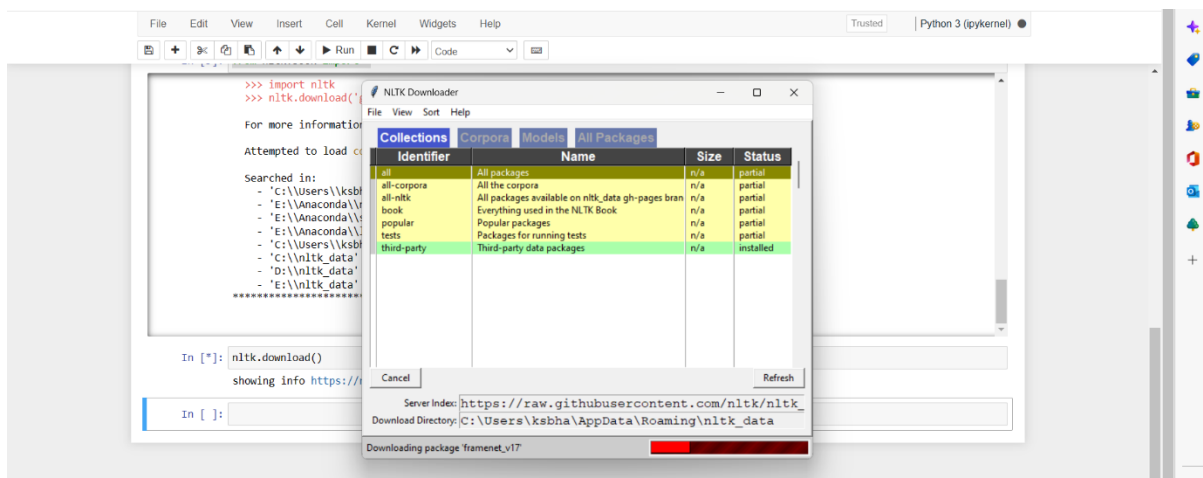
File Edit View Insert Cell Kernel Widgets Help

Trusted

Python 3 (ipykernel)

Run

Code

>>> import nltk
>>> nltk.download('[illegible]

For more information

Attempted to load co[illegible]

Searched in:
- 'C:\\Users\\ksbh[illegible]
- 'E:\\Anaconda\\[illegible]
- 'E:\\Anaconda\\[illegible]
- 'E:\\Anaconda\\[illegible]
- 'C:\\Users\\ksbh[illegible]
- 'C:\\nltk_data'
- 'D:\\nltk_data'
- 'E:\\nltk_data'
****************

In [*]: nltk.download()

showing info https://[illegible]

In [ ]:

NLTK Downloader

File View Sort Help

Collections Corpora Models All Packages

| Identifier | Name | Size | Status |
|---|---|---|---|
| all | All packages | n/a | partial |
| all-corpora | All the corpora | n/a | partial |
| all-nltk | All packages available on nltk_data gh-pages bran | n/a | partial |
| book | Everything used in the NLTK Book | n/a | partial |
| popular | Popular packages | n/a | partial |
| tests | Packages for running tests | n/a | partial |
| third-party | Third-party data packages | n/a | installed |

Cancel

Refresh

Server Index: https://raw.githubusercontent.com/nltk/nltk_

Download Directory: C:\Users\ksbha\AppData\Roaming\nltk_data

Downloading package 'framenet_v17'